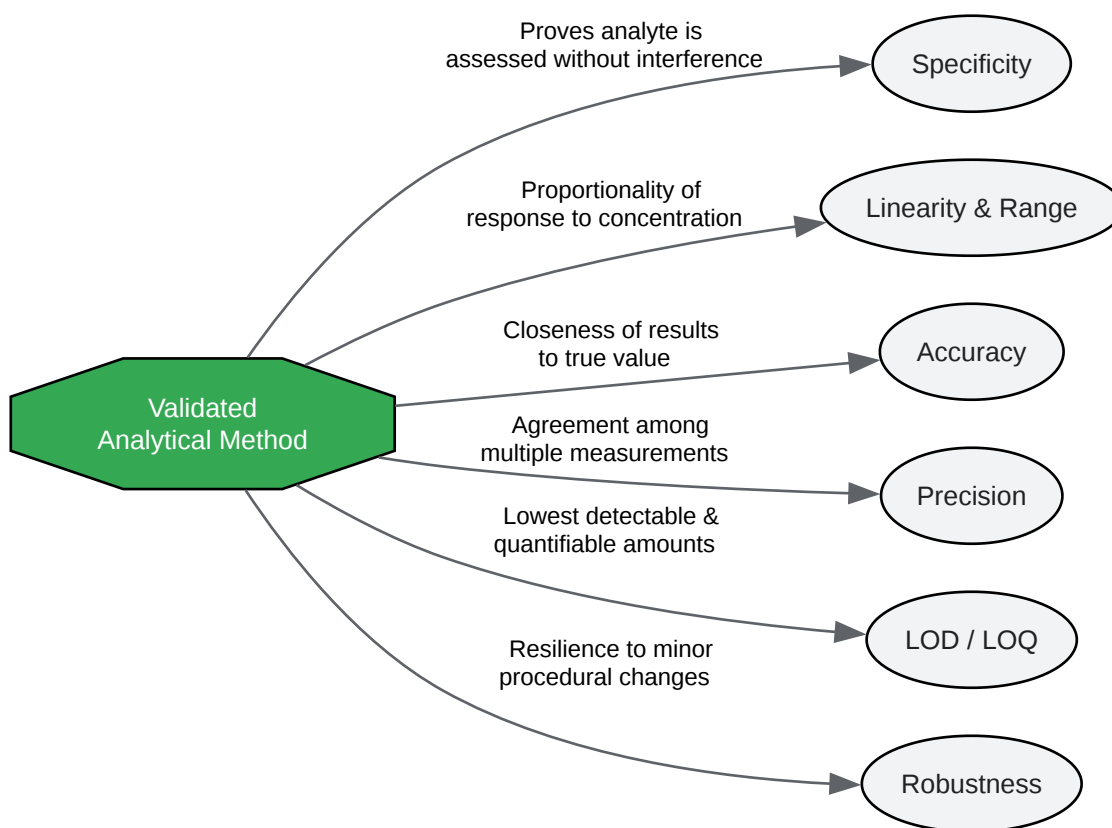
Validated Analytical Method

Proves analyte is assessed without interference

Specificity

Proportionality of response to concentration

Linearity & Range

Closeness of results to true value

Accuracy

Agreement among multiple measurements

Precision

Lowest detectable & quantifiable amounts

LOD / LOQ

Resilience to minor procedural changes

Robustness